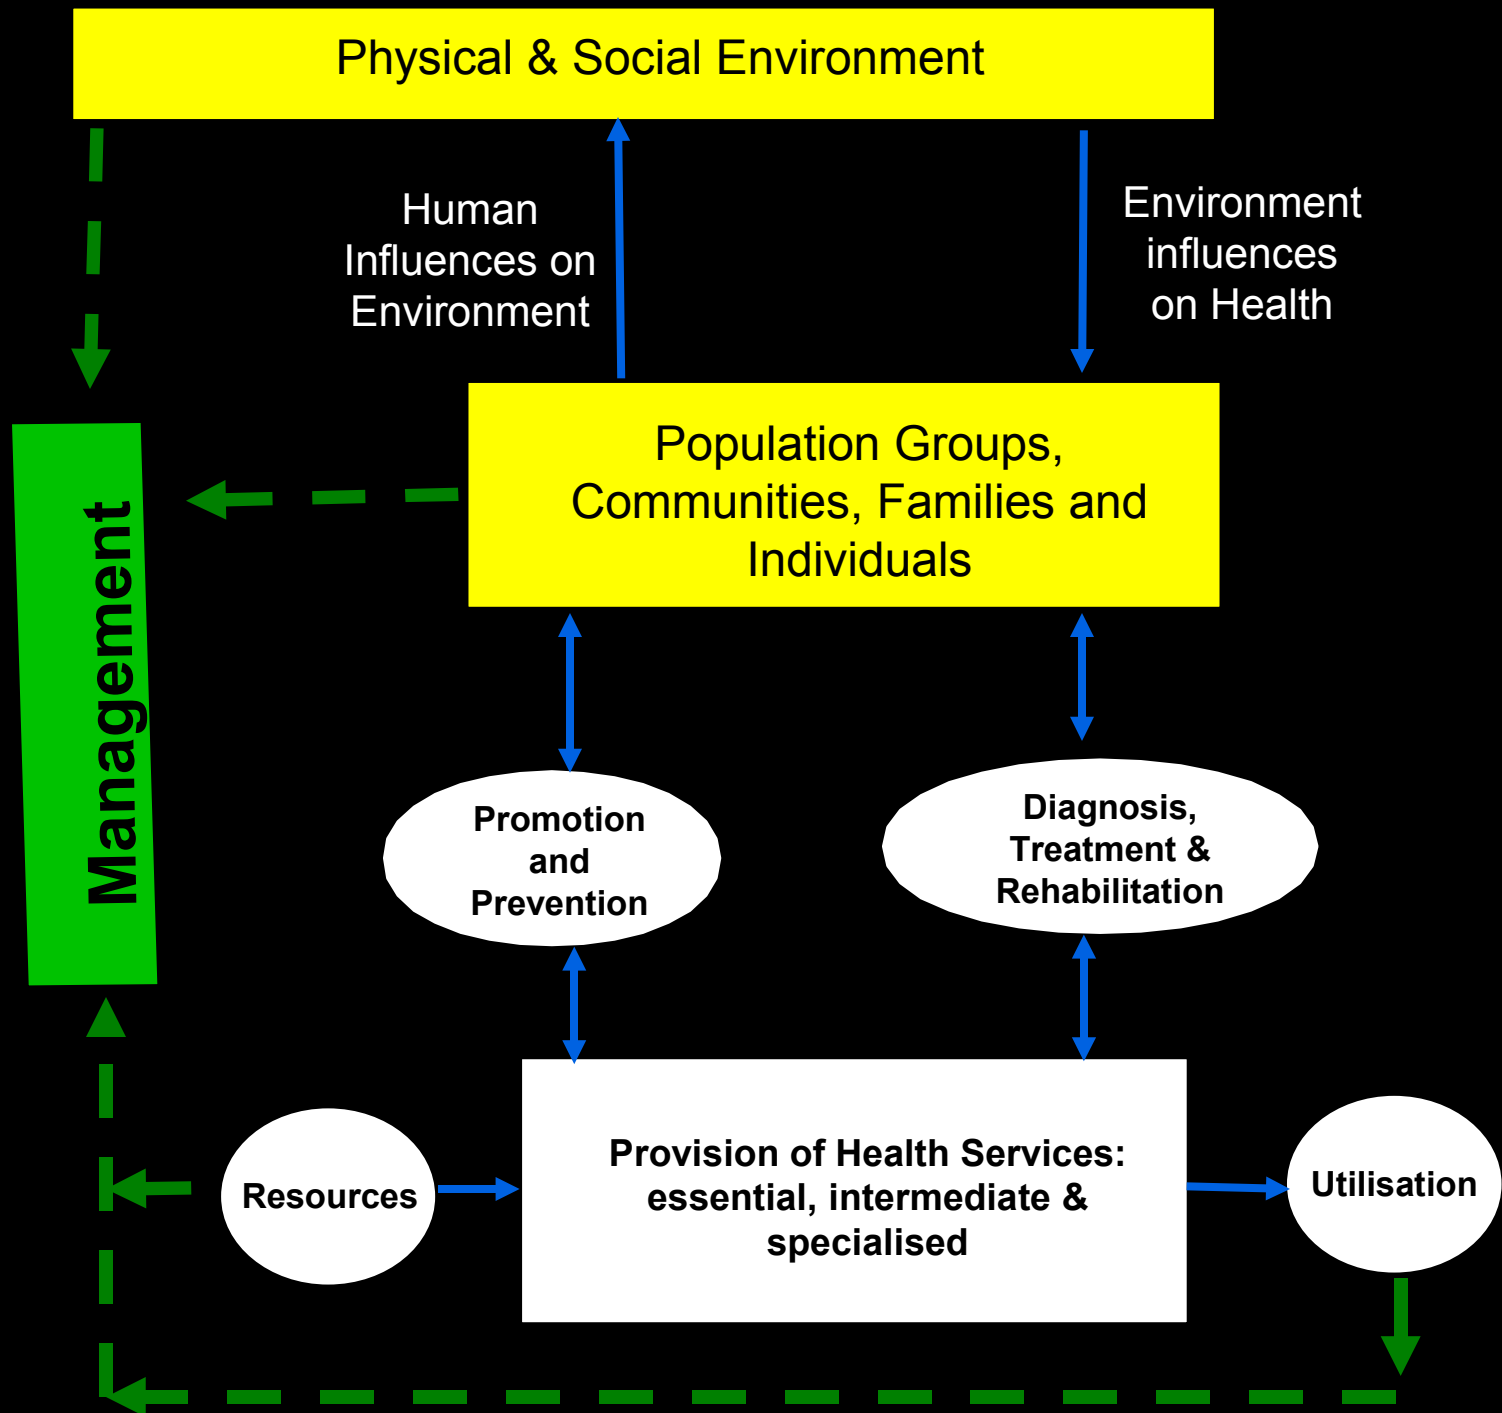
Physical & Social Environment

Human Influences on Environment

Environment influences on Health

Management

Population Groups, Communities, Families and Individuals

Promotion and Prevention

Diagnosis, Treatment & Rehabilitation

Resources

Provision of Health Services: essential, intermediate & specialised

Utilisation